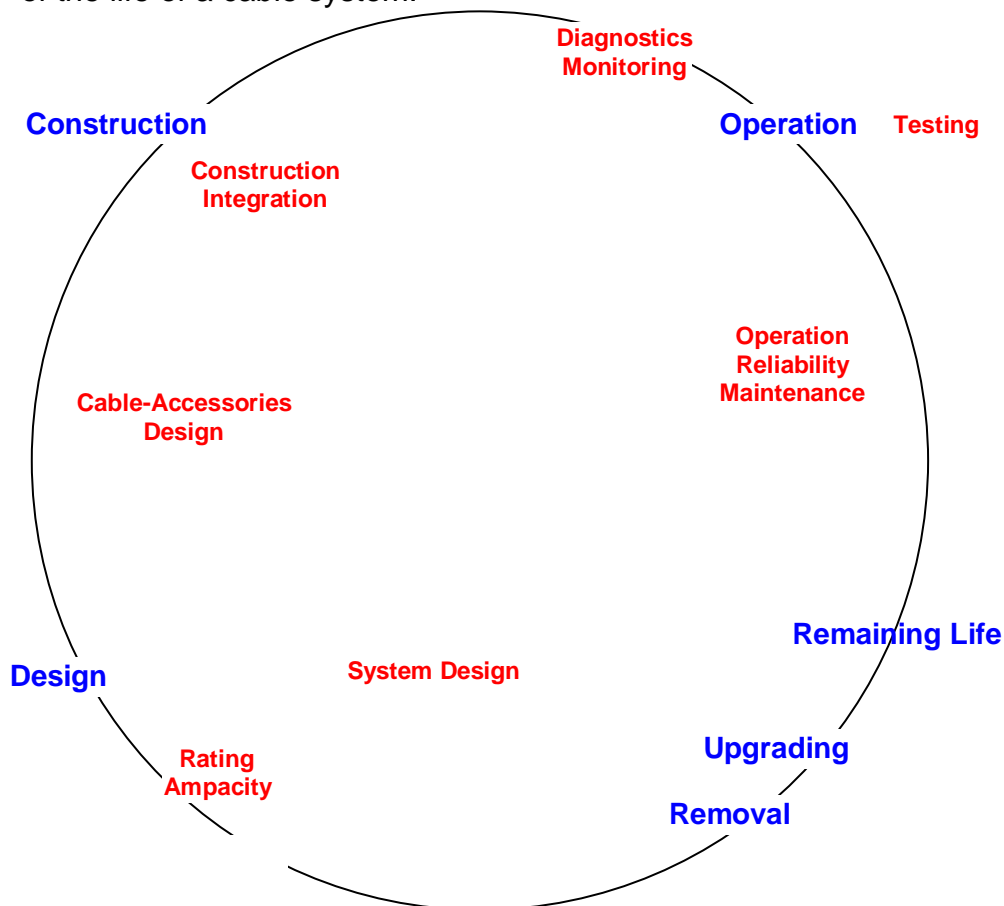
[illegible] the life of a cable system.

Diagnostics
Monitoring

Construction

Operation

Testing

Construction
Integration

Operation
Reliability
Maintenance

Cable-Accessories
Design

Remaining Life

Design

System Design

Upgrading

Rating
Ampacity

Removal